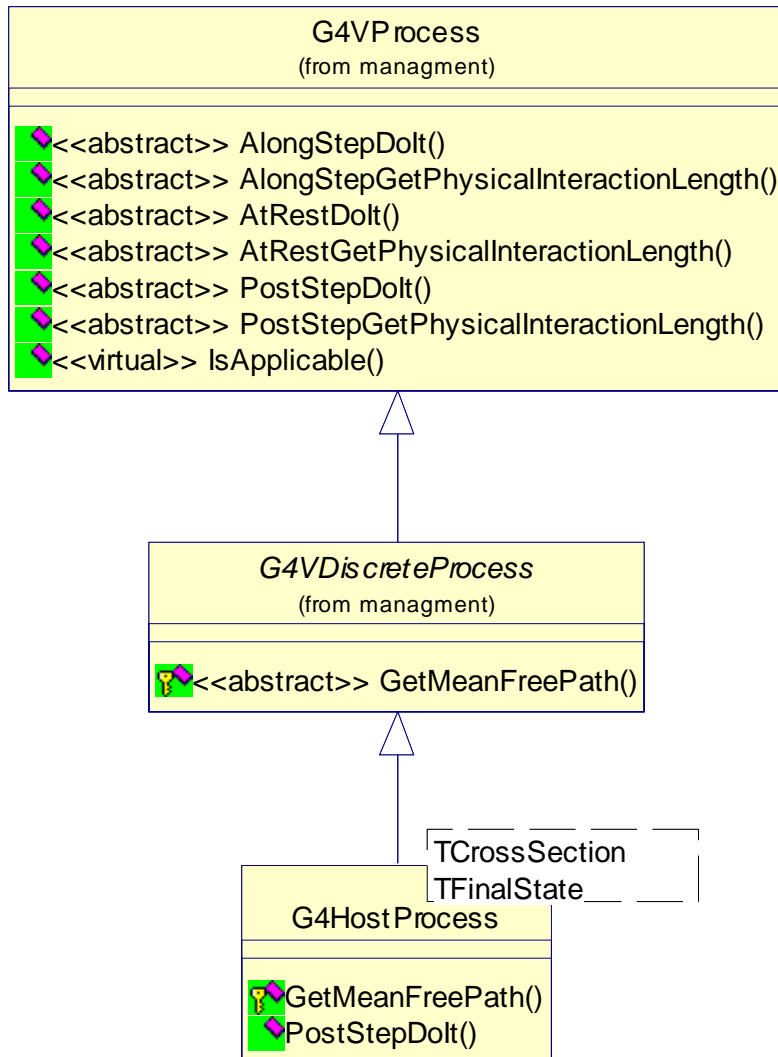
G4VProcess
(from managment)

<<abstract>> AlongStepDoIt()
<<abstract>> AlongStepGetPhysicalInteractionLength()
<<abstract>> AtRestDoIt()
<<abstract>> AtRestGetPhysicalInteractionLength()
<<abstract>> PostStepDoIt()
<<abstract>> PostStepGetPhysicalInteractionLength()
<<virtual>> IsApplicable()

G4VDiscreteProcess
(from managment)

<<abstract>> GetMeanFreePath()

TCrossSection
TFinalState

G4HostProcess

GetMeanFreePath()
PostStepDoIt()